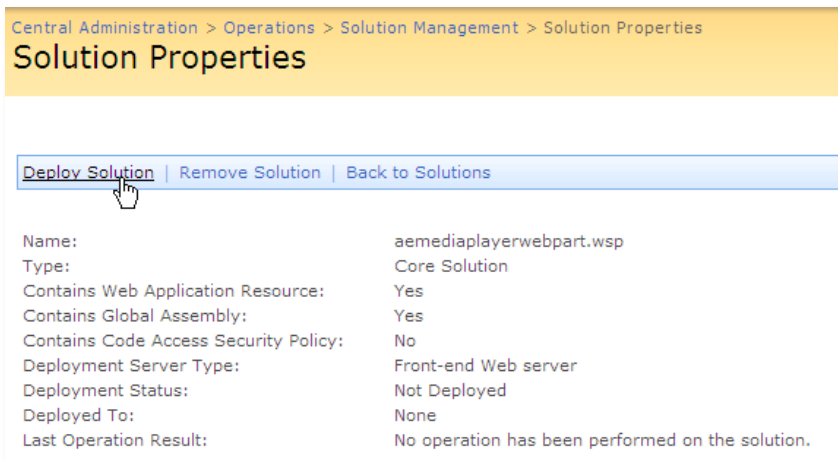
Central Administration > Operations > Solution Management > Solution Properties

Solution Properties

Deploy Solution | Remove Solution | Back to Solutions

| | |
|---|---|
| Name: | aemediaplayerwebpart.wsp |
| Type: | Core Solution |
| Contains Web Application Resource: | Yes |
| Contains Global Assembly: | Yes |
| Contains Code Access Security Policy: | No |
| Deployment Server Type: | Front-end Web server |
| Deployment Status: | Not Deployed |
| Deployed To: | None |
| Last Operation Result: | No operation has been performed on the solution. |